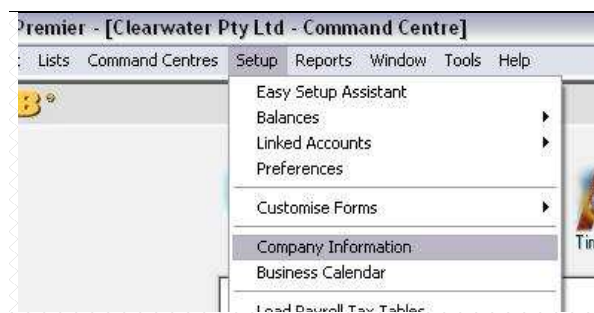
Premier - [Clearwater Pty Ltd - Command Centre]

Lists Command Centres Setup Reports Window Tools Help

Easy Setup Assistant
Balances
Linked Accounts
Preferences
Customise Forms
Company Information
Business Calendar
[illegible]

Tin